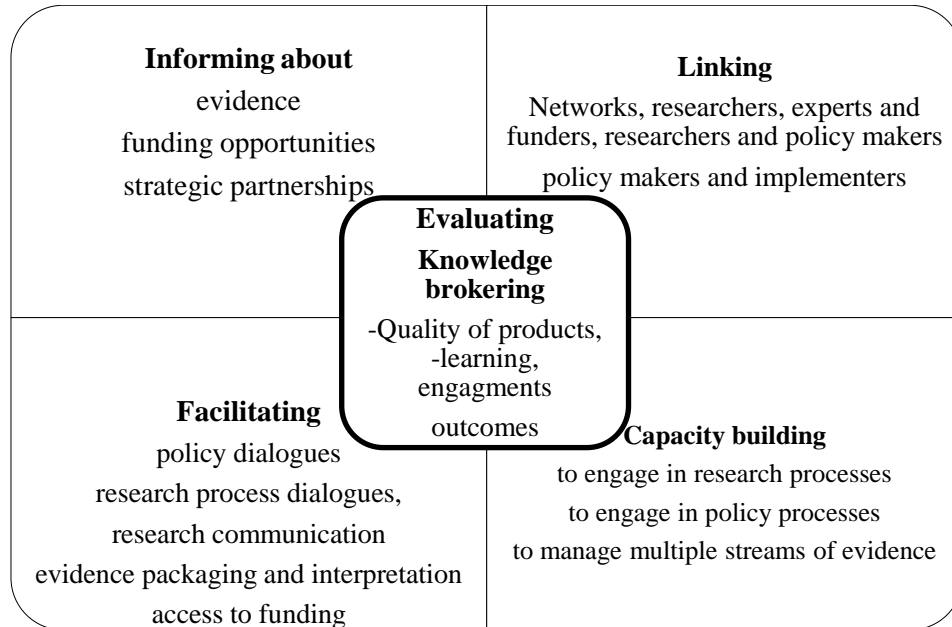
**Informing about**
evidence
funding opportunities
strategic partnerships

**Linking**
Networks, researchers, experts and funders, researchers and policy makers
policy makers and implementers

**Evaluating**
**Knowledge brokering**
-Quality of products,
-learning,
engagments
outcomes

**Facilitating**
policy dialogues
research process dialogues,
research communication
evidence packaging and interpretation
access to funding

**Capacity building**
to engage in research processes
to engage in policy processes
to manage multiple streams of evidence